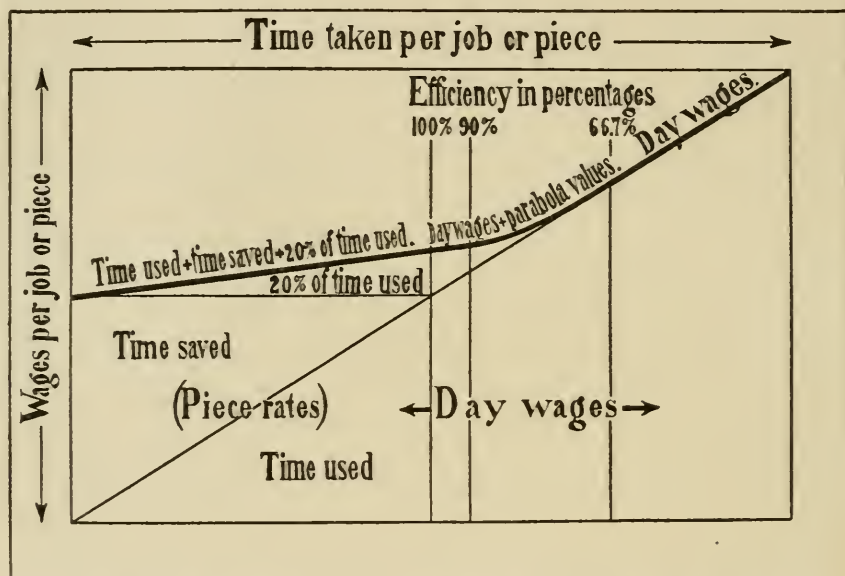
← Time taken per job or piece →

Wages per job or piece

Efficiency in percentages

100% 90% 66.7%

Day wages.

Daywages+parabola values.

Time used+time saved+20% of time used.

20% of time used

Time saved

(Piece rates)

← Day wages →

Time used